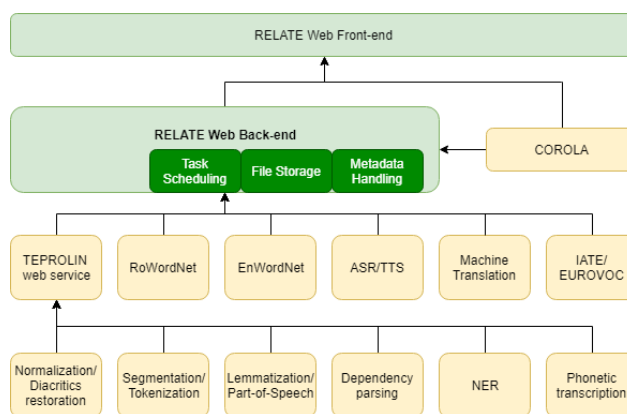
RELATE Web Front-end

RELATE Web Back-end

Task Scheduling

File Storage

Metadata Handling

COROLA

TEPROLIN web service

RoWordNet

EnWordNet

ASR/TTS

Machine Translation

IATE/ EUROVOC

Normalization/ Diacritics restoration

Segmentation/ Tokenization

Lemmatization/ Part-of-Speech

Dependency parsing

NER

Phonetic transcription